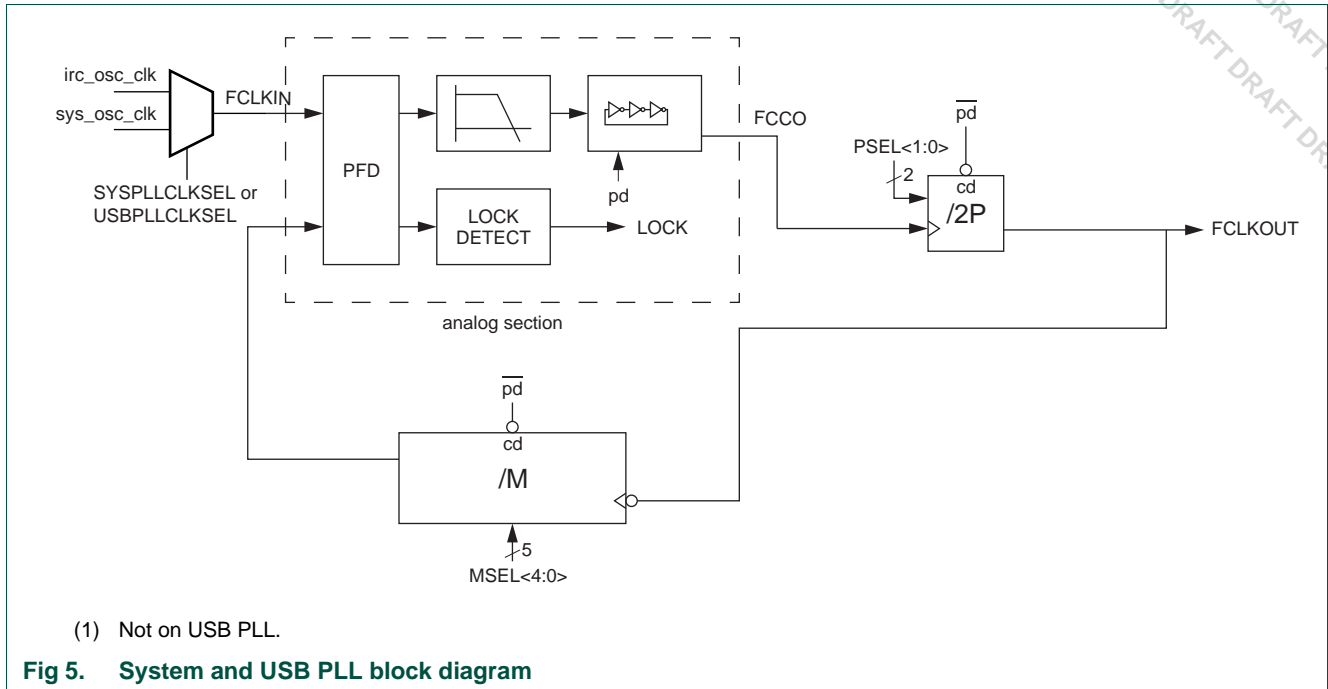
DRAFT DRAFT DRAFT DRAFT DR

irc_osc_clk

sys_osc_clk

FCLKIN

SYSPLLCLKSEL or USBPLLCLKSEL

PFD

LOCK DETECT

LOCK

pd

FCCO

analog section

PSEL<1:0>

2

$\overline{pd}$

cd

/2P

FCLKOUT

$\overline{pd}$

cd

/M

5

MSEL<4:0>

(1) Not on USB PLL.

Fig 5. System and USB PLL block diagram